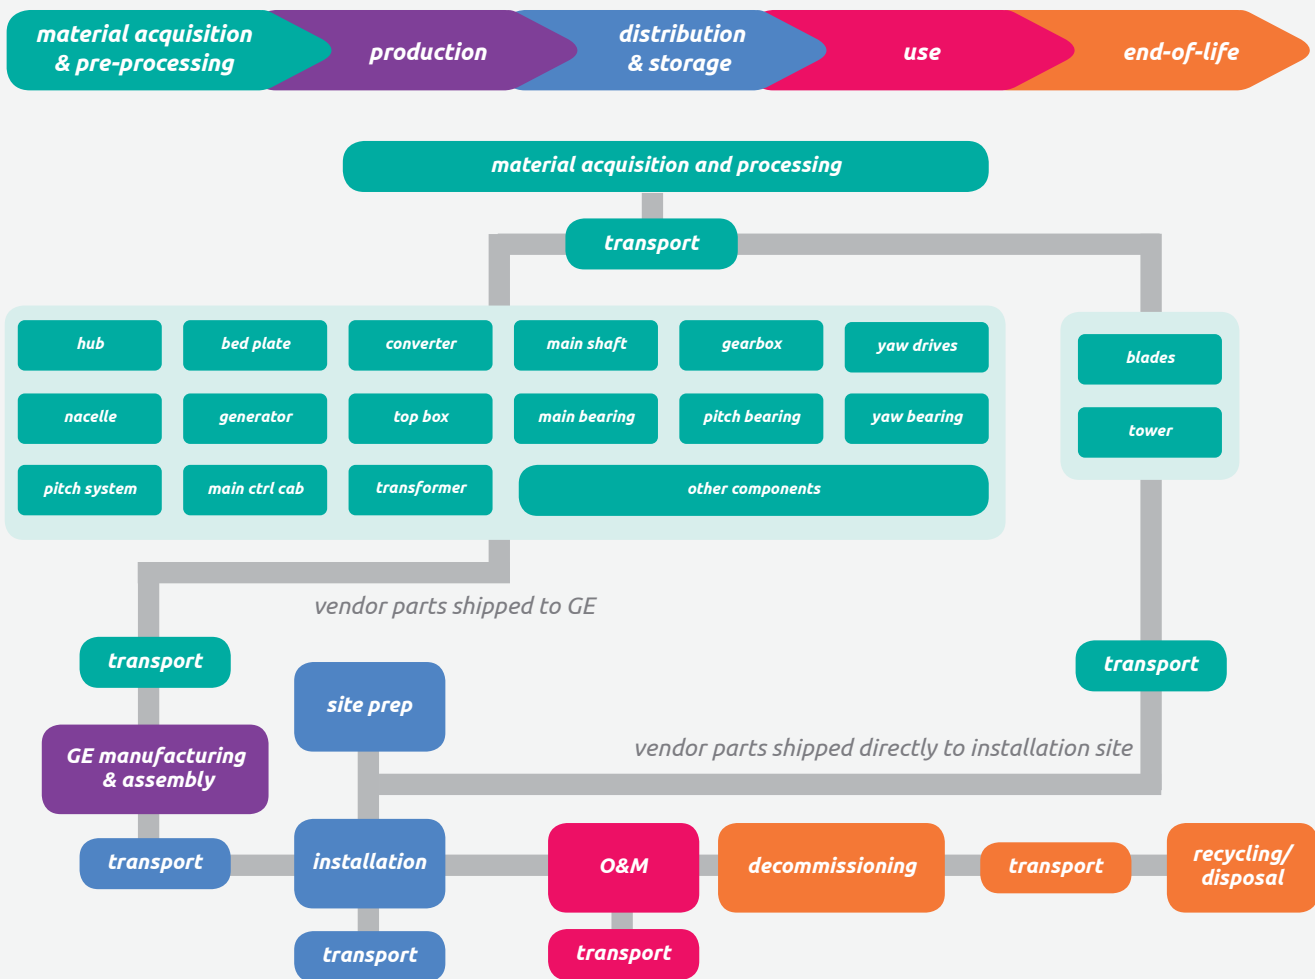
material acquisition & pre-processing

production

distribution & storage

use

end-of-life

material acquisition and processing

transport

hub

bed plate

converter

main shaft

gearbox

yaw drives

nacelle

generator

top box

main bearing

pitch bearing

yaw bearing

pitch system

main ctrl cab

transformer

other components

blades

tower

vendor parts shipped to GE

transport

site prep

transport

vendor parts shipped directly to installation site

GE manufacturing & assembly

transport

installation

O&M

decommissioning

transport

recycling/ disposal

transport

transport